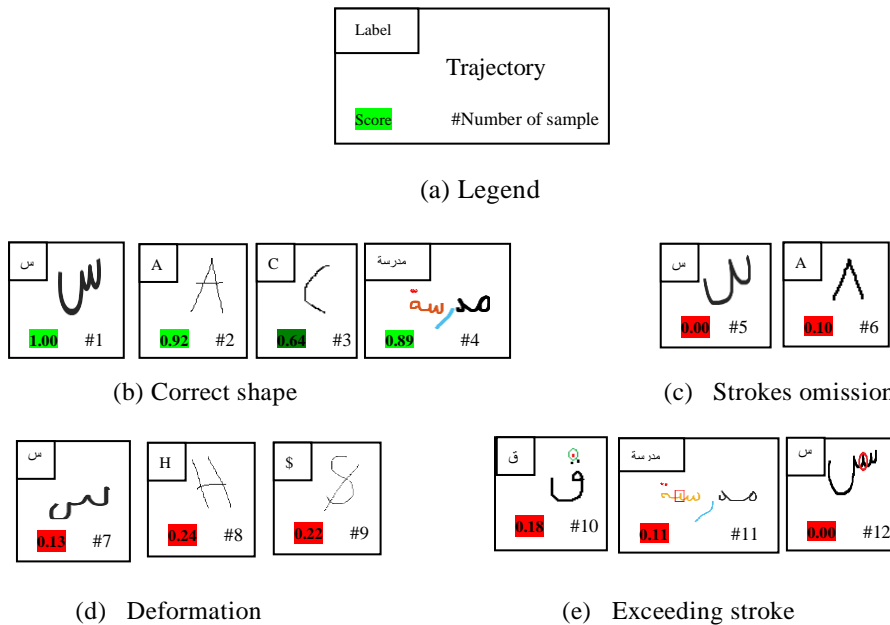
Label

Trajectory

Score #Number of sample

(a) Legend

س

1.00 #1

A

0.92 #2

C

0.64 #3

مدرسة

0.89 #4

(b) Correct shape

س

0.00 #5

A

0.10 #6

(c) Strokes omission

س

0.13 #7

H

0.24 #8

$

0.22 #9

(d) Deformation

ق

0.18 #10

مدرسة

0.11 #11

س

0.00 #12

(e) Exceeding stroke